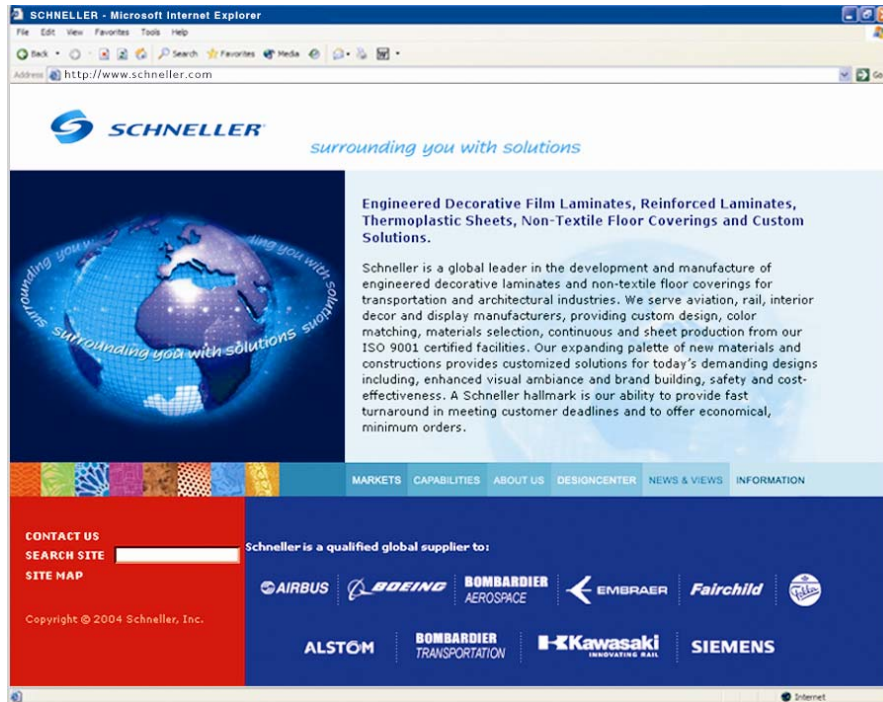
SCHNELLER - Microsoft Internet Explorer

File Edit View Favorites Tools Help

Back Search Favorites Media

Address http://www.schneller.com

Go

SCHNELLER

surrounding you with solutions

surrounding you with solutions surrounding you with solutions

Engineered Decorative Film Laminates, Reinforced Laminates, Thermoplastic Sheets, Non-Textile Floor Coverings and Custom Solutions.

Schneller is a global leader in the development and manufacture of engineered decorative laminates and non-textile floor coverings for transportation and architectural industries. We serve aviation, rail, interior decor and display manufacturers, providing custom design, color matching, materials selection, continuous and sheet production from our ISO 9001 certified facilities. Our expanding palette of new materials and constructions provides customized solutions for today's demanding designs including, enhanced visual ambiance and brand building, safety and cost-effectiveness. A Schneller hallmark is our ability to provide fast turnaround in meeting customer deadlines and to offer economical, minimum orders.

MARKETS CAPABILITIES ABOUT US DESIGNCENTER NEWS & VIEWS INFORMATION

CONTACT US
SEARCH SITE
SITE MAP

Copyright © 2004 Schneller, Inc.

Schneller is a qualified global supplier to:

AIRBUS BOEING BOMBARDIER AEROSPACE EMBRAER Fairchild Fokker

ALSTOM BOMBARDIER TRANSPORTATION Kawasaki INNOVATING RAIL SIEMENS

Internet